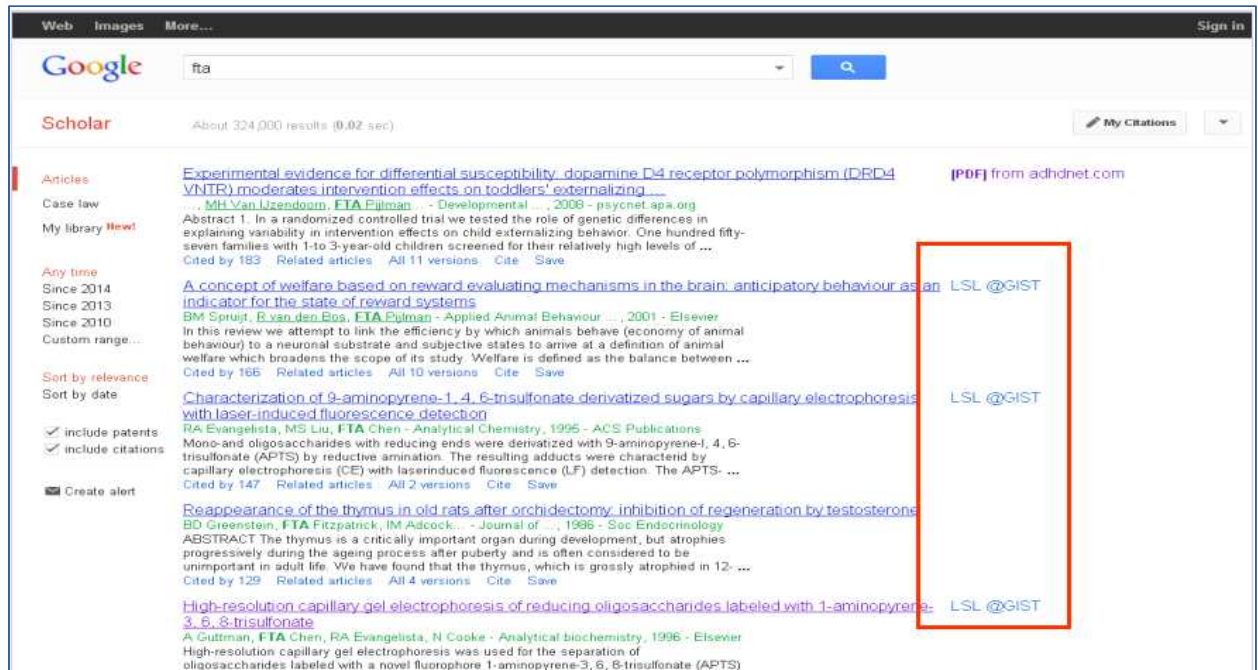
Web Images More... Sign in

Google fta

Scholar About 324,000 results (0.02 sec) My Citations

Articles
Case law
My library New!

Any time
Since 2014
Since 2013
Since 2010
Custom range...

Sort by relevance
Sort by date

include patents
include citations

Create alert

Experimental evidence for differential susceptibility: dopamine D4 receptor polymorphism (DRD4 VNTR) moderates intervention effects on toddlers' externalizing ...
..., MH Van IJzendoorn, FTA Pijlman... - Developmental ..., 2008 - psycnet.apa.org
Abstract 1. In a randomized controlled trial we tested the role of genetic differences in explaining variability in intervention effects on child externalizing behavior. One hundred fifty-seven families with 1-to 3-year-old children screened for their relatively high levels of ...
Cited by 183 Related articles All 11 versions Cite Save

[PDF] from adhdnet.com

A concept of welfare based on reward evaluating mechanisms in the brain: anticipatory behaviour as an indicator for the state of reward systems
BM Spruijt, R van den Bos, FTA Pijlman - Applied Animal Behaviour ..., 2001 - Elsevier
In this review we attempt to link the efficiency by which animals behave (economy of animal behaviour) to a neuronal substrate and subjective states to arrive at a definition of animal welfare which broadens the scope of its study. Welfare is defined as the balance between ...
Cited by 166 Related articles All 10 versions Cite Save

LSL @GIST

Characterization of 9-aminopyrene-1, 4, 6-trisulfonate derivatized sugars by capillary electrophoresis with laser-induced fluorescence detection
RA Evangelista, MS Liu, FTA Chen - Analytical Chemistry, 1995 - ACS Publications
Mono-and oligosaccharides with reducing ends were derivatized with 9-aminopyrene-l, 4, 6-trisulfonate (APTS) by reductive amination. The resulting adducts were characterid by capillary electrophoresis (CE) with laserinduced fluorescence (LF) detection. The APTS- ...
Cited by 147 Related articles All 2 versions Cite Save

LSL @GIST

Reappearance of the thymus in old rats after orchidectomy: inhibition of regeneration by testosterone
BD Greenstein, FTA Fitzpatrick, IM Adcock... - Journal of ..., 1986 - Soc Endocrinology
ABSTRACT The thymus is a critically important organ during development, but atrophies progressively during the ageing process after puberty and is often considered to be unimportant in adult life. We have found that the thymus, which is grossly atrophied in 12- ...
Cited by 129 Related articles All 4 versions Cite Save

High-resolution capillary gel electrophoresis of reducing oligosaccharides labeled with 1-aminopyrene-3, 6, 8-trisulfonate
A Guttman, FTA Chen, RA Evangelista, N Cooke - Analytical biochemistry, 1996 - Elsevier
High-resolution capillary gel electrophoresis was used for the separation of oligosaccharides labeled with a novel fluorophore 1-aminopyrene-3, 6, 8-trisulfonate (APTS)

LSL @GIST